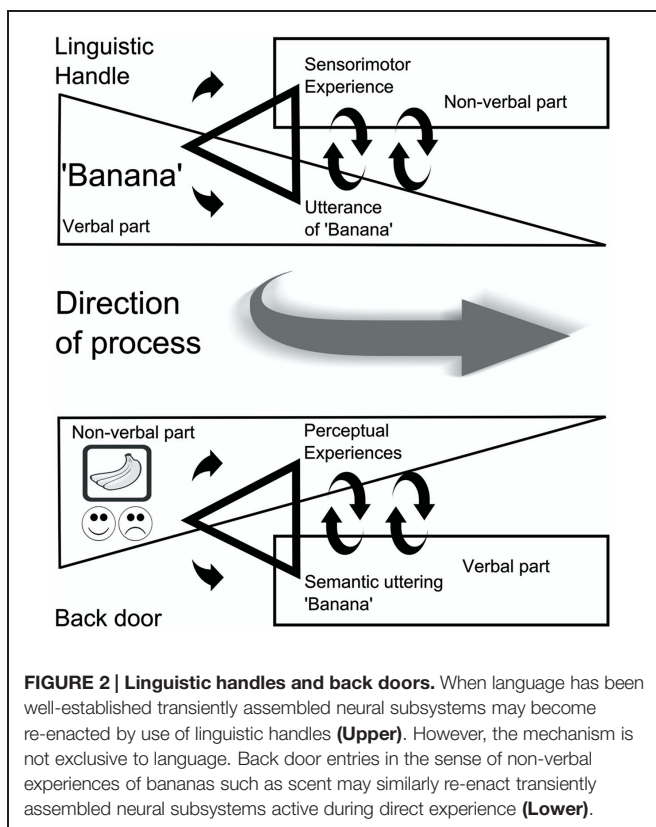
Linguistic Handle

Sensorimotor Experience

Non-verbal part

'Banana'

Verbal part

Utterance of 'Banana'

Direction of process

Non-verbal part

Perceptual Experiences

Verbal part

Semantic uttering 'Banana'

Back door

**FIGURE 2 | Linguistic handles and back doors.** When language has been well-established transiently assembled neural subsystems may become re-enacted by use of linguistic handles **(Upper)**. However, the mechanism is not exclusive to language. Back door entries in the sense of non-verbal experiences of bananas such as scent may similarly re-enact transiently assembled neural subsystems active during direct experience **(Lower)**.